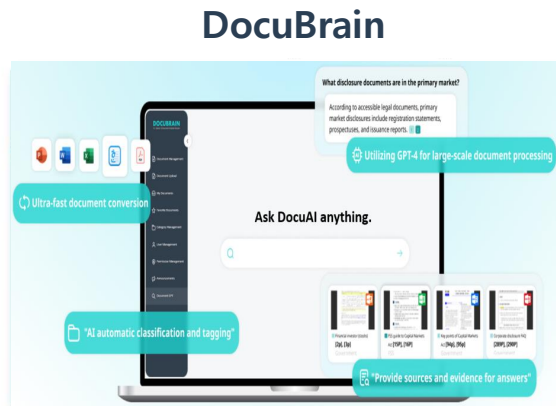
DocuBrain

What disclosure documents are in the primary market?

According to accessible legal documents, primary market disclosures include registration statements, prospectuses, and issuance reports.

Utilizing GPT-4 for large-scale document processing

DOCUBRAIN

Ultra-fast document conversion

Ask DocuAI anything.

"AI automatic classification and tagging"

"Provide sources and evidence for answers"